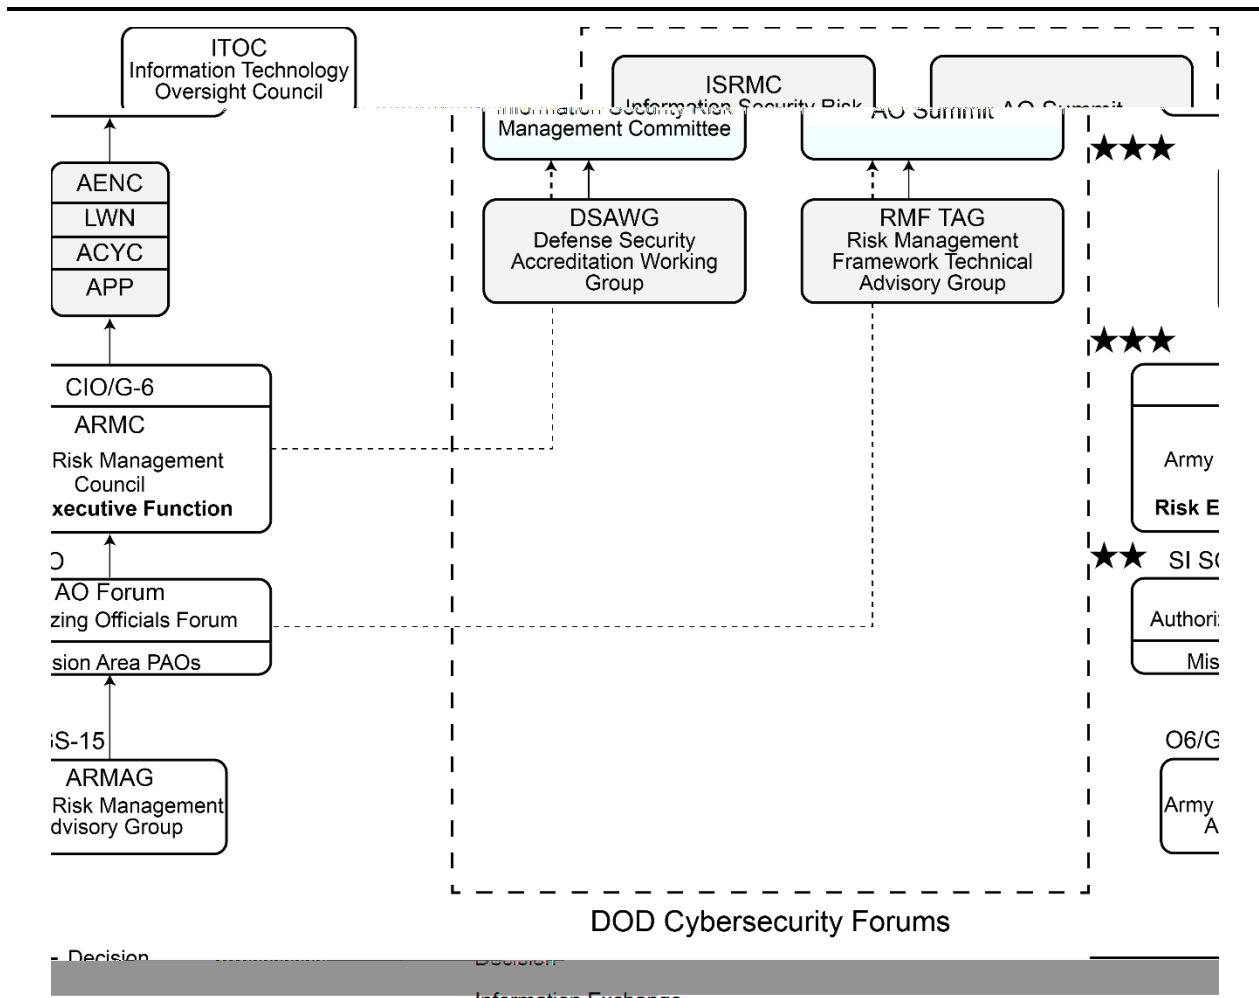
ITOC
Information Technology
Oversight Council

ISRMC
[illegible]
Management Committee

AO Summit

AENC
LWN
ACYC
APP

DSAWG
Defense Security Accreditation Working Group

RMF TAG
Risk Management Framework Technical Advisory Group

★★★

★★★

CIO/G-6
ARMC
Risk Management Council
xecutive Function

Army
Risk E

★★ SI S

AO Forum
zing Officials Forum
sion Area PAOs

Authori
Mis

S-15
ARMAG
Risk Management
dvisory Group

O6/G
Army
A

DOD Cybersecurity Forums

Decision
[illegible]